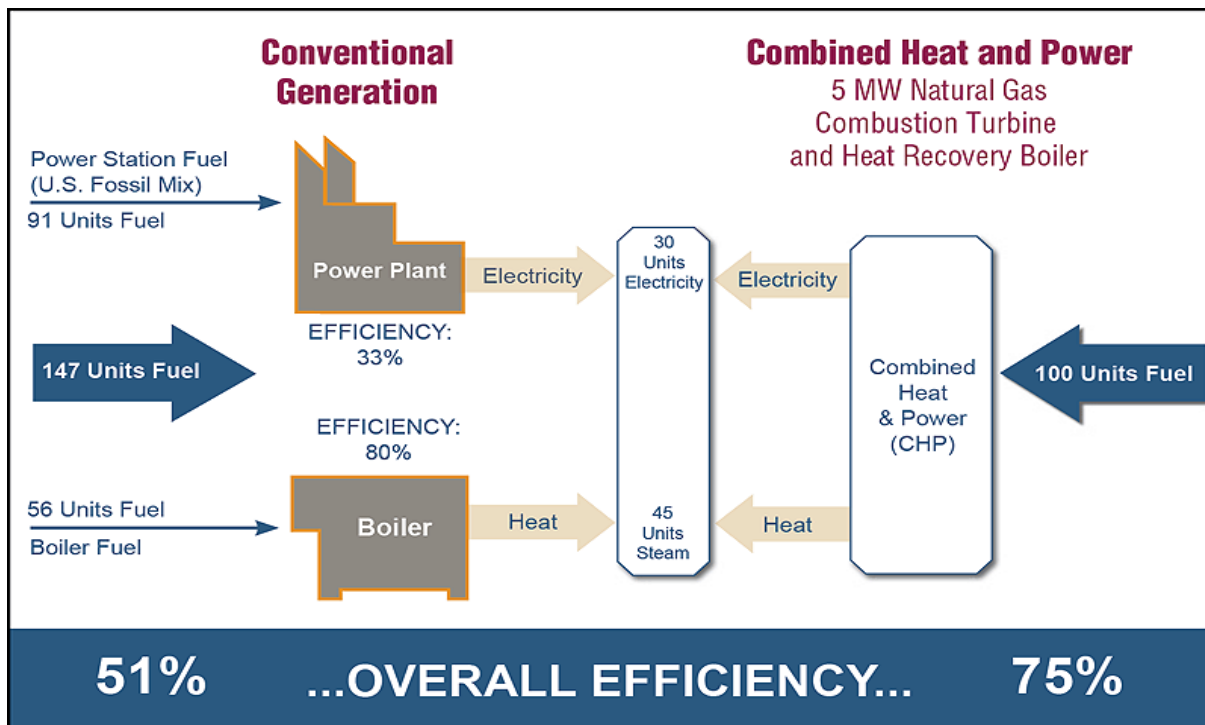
Conventional Generation

Combined Heat and Power
5 MW Natural Gas Combustion Turbine and Heat Recovery Boiler

Power Station Fuel (U.S. Fossil Mix)
91 Units Fuel

Power Plant

Electricity

30 Units Electricity

Electricity

EFFICIENCY: 33%

147 Units Fuel

Combined Heat & Power (CHP)

100 Units Fuel

EFFICIENCY: 80%

56 Units Fuel
Boiler Fuel

Boiler

Heat

45 Units Steam

Heat

51% ...OVERALL EFFICIENCY... 75%